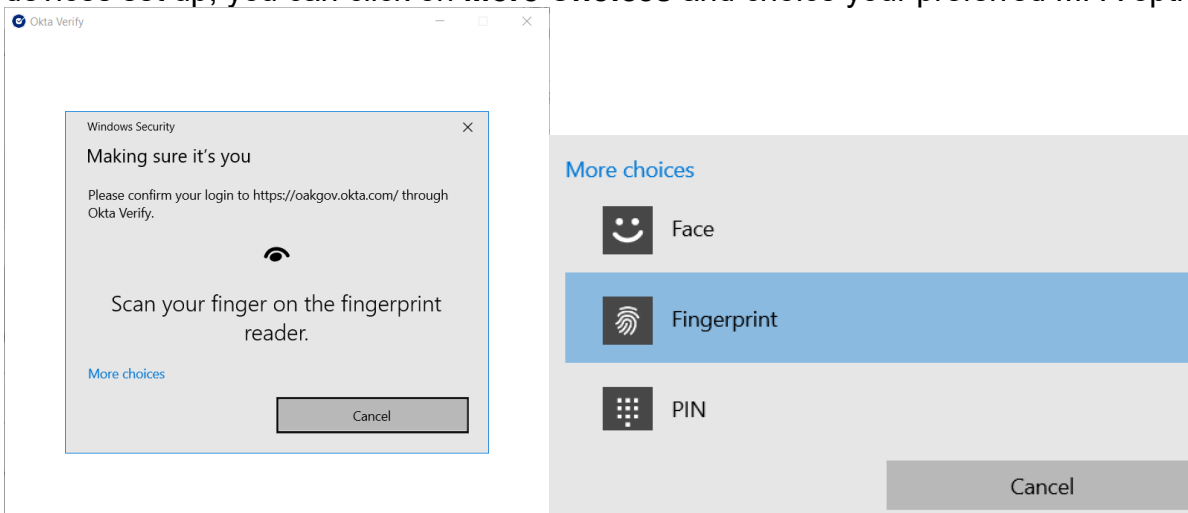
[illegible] set up, you can click on these choices and chose your preferred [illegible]

Okta Verify

Windows Security

Making sure it's you

Please confirm your login to https://oakgov.okta.com/ through Okta Verify.

Scan your finger on the fingerprint reader.

More choices

Cancel

More choices

Face

Fingerprint

PIN

Cancel